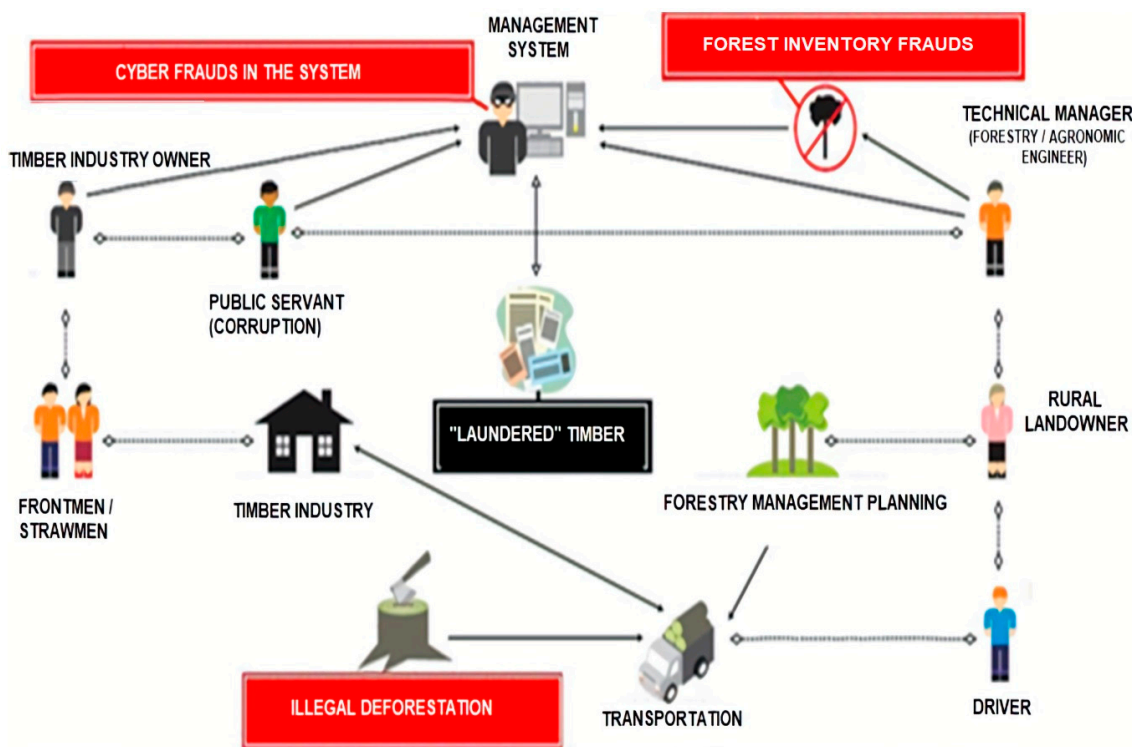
MANAGEMENT SYSTEM

CYBER FRAUDS IN THE SYSTEM

FOREST INVENTORY FRAUDS

TECHNICAL MANAGER (FORESTRY / AGRONOMIC ENGINEER)

TIMBER INDUSTRY OWNER

PUBLIC SERVANT (CORRUPTION)

RURAL LANDOWNER

"LAUNDERED" TIMBER

FRONTMEN / STRAWMEN

TIMBER INDUSTRY

FORESTRY MANAGEMENT PLANNING

ILLEGAL DEFORESTATION

TRANSPORTATION

DRIVER